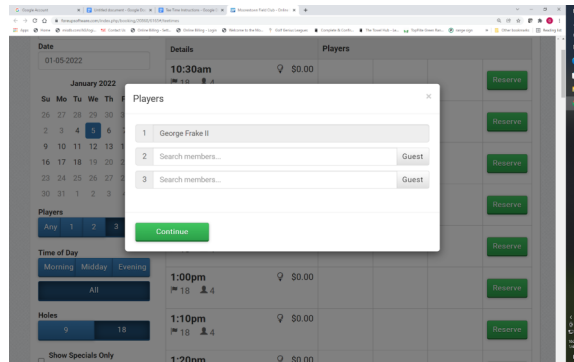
Date

01-05-2022

January 2022

| Su | Mo | Tu | We | Th |
|---|---|---|---|---|
| 26 | 27 | 28 | 29 | 30 |
| 2 | 3 | 4 | 5 | 6 |
| 9 | 10 | 11 | 12 | 13 |
| 16 | 17 | 18 | 19 | 20 |
| 23 | 24 | 25 | 26 | 27 |
| 30 | 31 | 1 | 2 | 3 |

Players

Any 1 2 3

Time of Day

Morning Midday Evening

All

Holes

9 18

Show Specials Only

Details

10:30am $0.00

18 4

1:00pm $0.00

18 4

1:10pm $0.00

18 4

1:20pm $0.00

Players

Reserve

Reserve

Reserve

Reserve

Reserve

Reserve

Reserve

Players

×

1 George Frake II

2 Search members... Guest

3 Search members... Guest

Continue